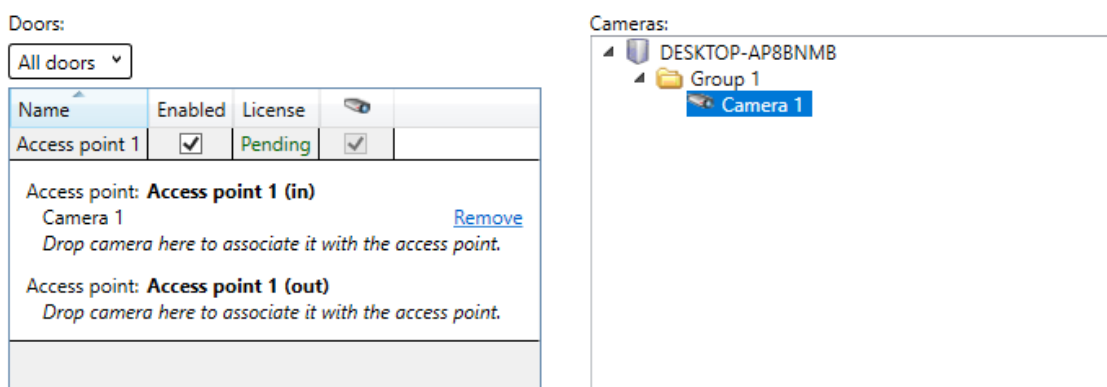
Doors:

All doors

| Name | Enabled | License |  |
|---|---|---|---|
| Access point 1 | ✓ | Pending | ✓ |

Access point: **Access point 1 (in)**
Camera 1 Remove
*Drop camera here to associate it with the access point.*

Access point: **Access point 1 (out)**
*Drop camera here to associate it with the access point.*

Cameras:
DESKTOP-AP8BNMB
Group 1
Camera 1